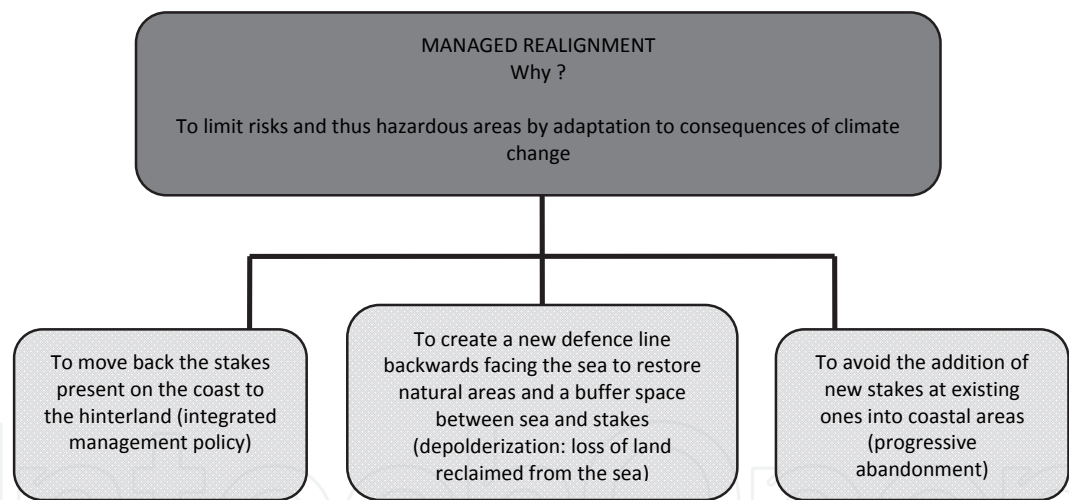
MANAGED REALIGNMENT
Why ?

To limit risks and thus hazardous areas by adaptation to consequences of climate change

To move back the stakes present on the coast to the hinterland (integrated management policy)

To create a new defence line backwards facing the sea to restore natural areas and a buffer space between sea and stakes (depolderization: loss of land reclaimed from the sea)

To avoid the addition of new stakes at existing ones into coastal areas (progressive abandonment)